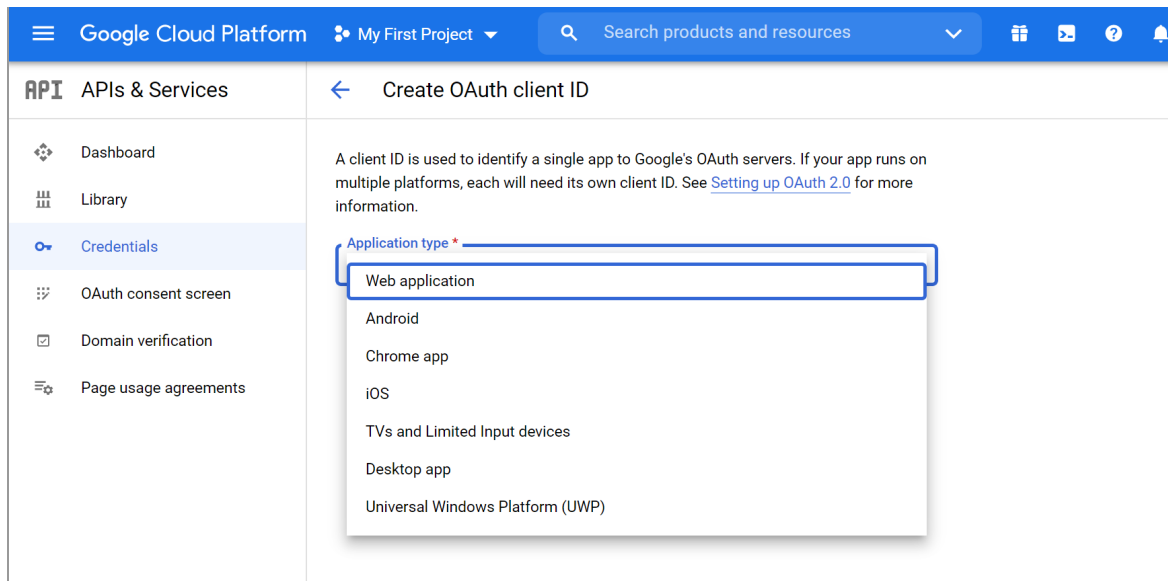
Google Cloud Platform

My First Project

Search products and resources

API APIs & Services

Create OAuth client ID

Dashboard

Library

Credentials

OAuth consent screen

Domain verification

Page usage agreements

A client ID is used to identify a single app to Google's OAuth servers. If your app runs on multiple platforms, each will need its own client ID. See Setting up OAuth 2.0 for more information.

Application type *

Web application

Android

Chrome app

iOS

TVs and Limited Input devices

Desktop app

Universal Windows Platform (UWP)